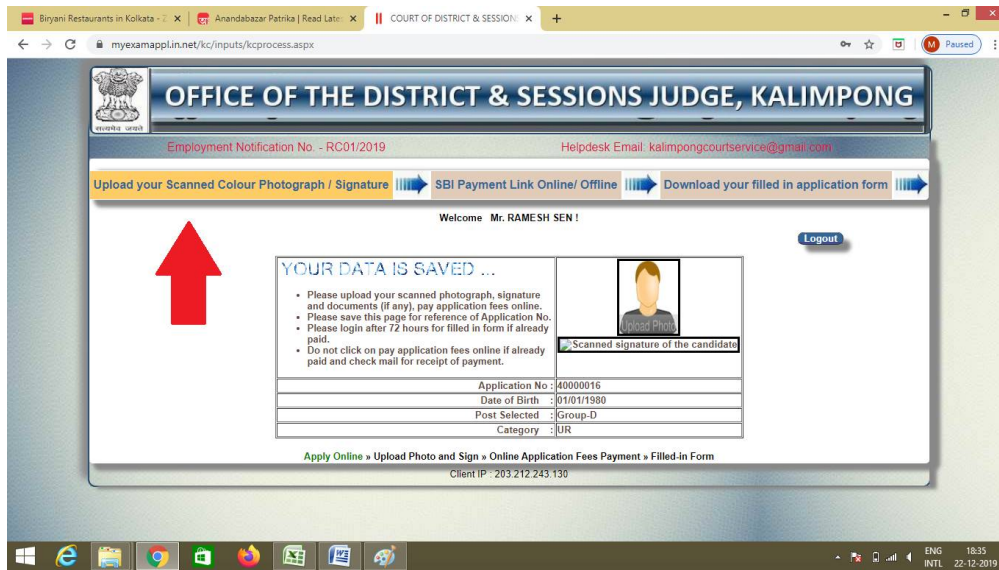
Biryani Restaurants in Kolkata - Z ×
Anandabazar Patrika | Read Late ×
COURT OF DISTRICT & SESSION ×
+

myexamappl.in.net/kc/inputs/kcprocess.aspx

Paused

सत्यमेव जयते

OFFICE OF THE DISTRICT & SESSIONS JUDGE, KALIMPONG

Employment Notification No. - RC01/2019

Helpdesk Email: kalimpongcourtservice@gmail.com

Upload your Scanned Colour Photograph / Signature

SBI Payment Link Online/ Offline

Download your filled in application form

Welcome Mr. RAMESH SEN !

Logout

YOUR DATA IS SAVED ...

- Please upload your scanned photograph, signature and documents (if any), pay application fees online.
- Please save this page for reference of Application No.
- Please login after 72 hours for filled in form if already paid.
- Do not click on pay application fees online if already paid and check mail for receipt of payment.

Upload Photo

Scanned signature of the candidate

| Application No | : 40000016 |
|---|---|
| Date of Birth | : 01/01/1980 |
| Post Selected | : Group-D |
| Category | : UR |

Apply Online » Upload Photo and Sign » Online Application Fees Payment » Filled-in Form

Client IP : 203.212.243.130

ENG INTL 18:35 22-12-2019